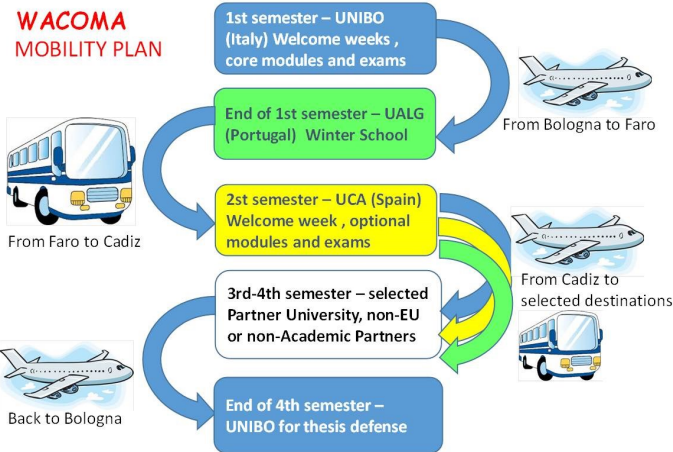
WACOMA
MOBILITY PLAN

1st semester – UNIBO (Italy) Welcome weeks , core modules and exams

From Bologna to Faro

End of 1st semester – UALG (Portugal) Winter School

From Faro to Cadiz

2st semester – UCA (Spain) Welcome week , optional modules and exams

From Cadiz to selected destinations

3rd-4th semester – selected Partner University, non-EU or non-Academic Partners

Back to Bologna

End of 4th semester – UNIBO for thesis defense